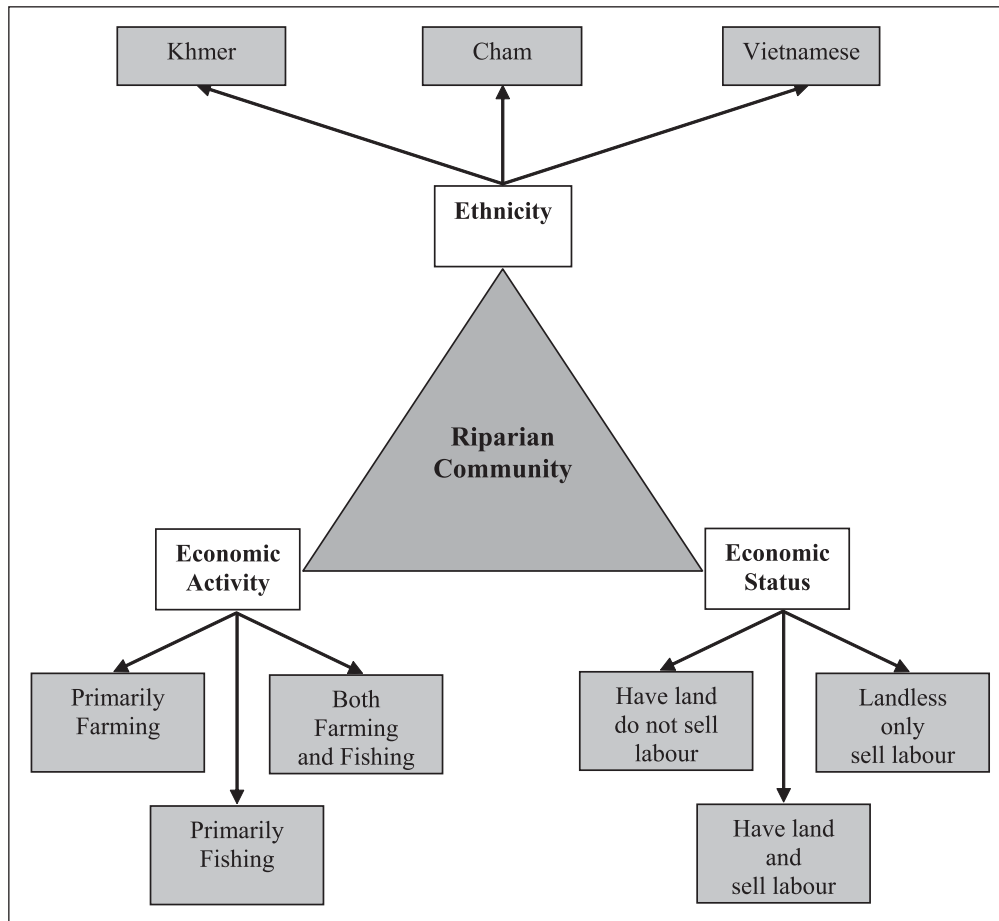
Khmer

Cham

Vietnamese

Ethnicity

Riparian Community

Economic Activity

Economic Status

Primarily Farming

Both Farming and Fishing

Primarily Fishing

Have land do not sell labour

Landless only sell labour

Have land and sell labour